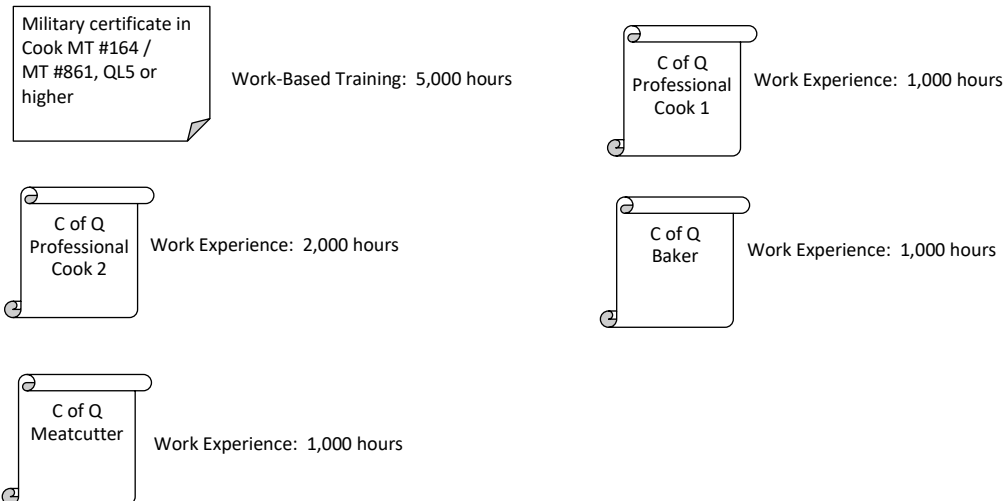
Military certificate in Cook MT #164 / MT #861, QL5 or higher

Work-Based Training: 5,000 hours

C of Q Professional Cook 1

Work Experience: 1,000 hours

C of Q Professional Cook 2

Work Experience: 2,000 hours

C of Q Baker

Work Experience: 1,000 hours

C of Q Meatcutter

Work Experience: 1,000 hours